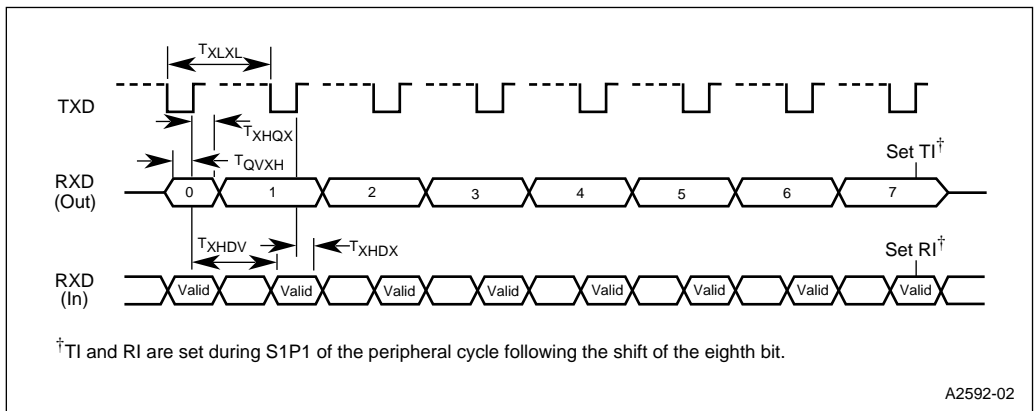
$T_{XLXL}$

TXD

$T_{XHQX}$

$T_{QVXH}$

Set TI$^\dagger$

RXD (Out)

0 1 2 3 4 5 6 7

$T_{XHDV}$

$T_{XHDX}$

Set RI$^\dagger$

RXD (In)

Valid Valid Valid Valid Valid Valid Valid Valid

$^\dagger$TI and RI are set during S1P1 of the peripheral cycle following the shift of the eighth bit.

A2592-02